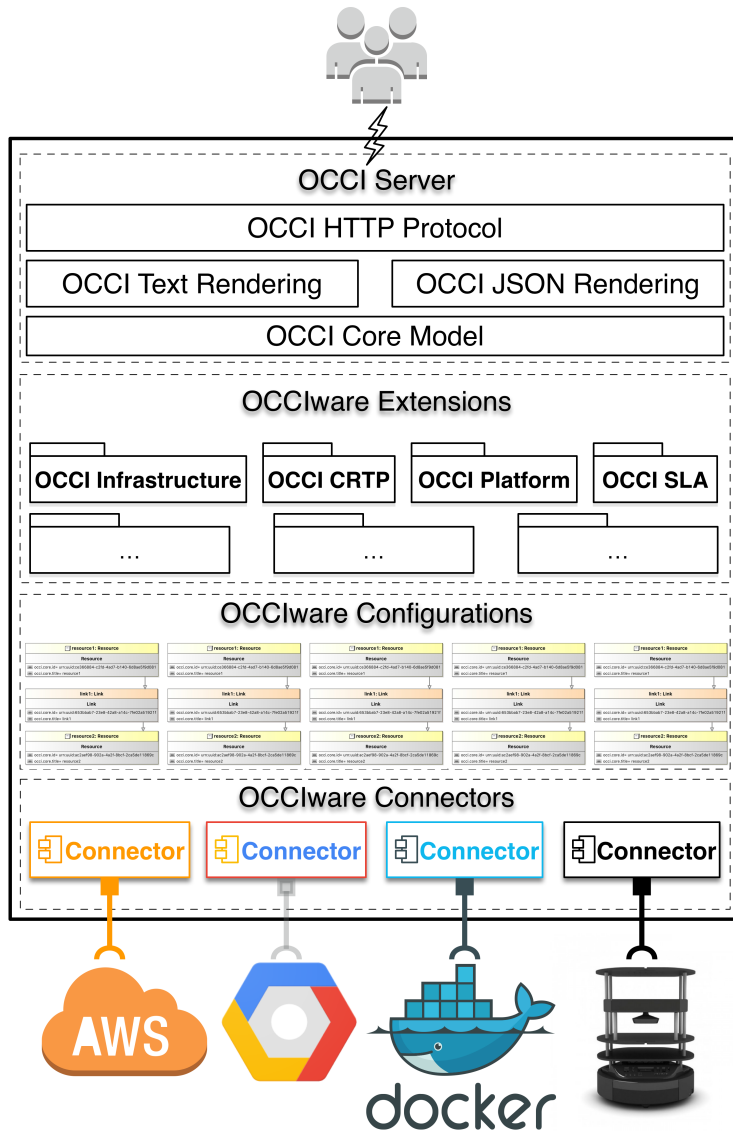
OCCI Server

OCCI HTTP Protocol

OCCI Text Rendering

OCCI JSON Rendering

OCCI Core Model

OCCIware Extensions

OCCI Infrastructure

OCCI CRTP

OCCI Platform

OCCI SLA

...

...

...

OCCIware Configurations

resource1: Resource

Resource

link1: Link

Link

resource2: Resource

Resource

resource1: Resource

Resource

link1: Link

Link

resource2: Resource

Resource

resource1: Resource

Resource

link1: Link

Link

resource2: Resource

Resource

resource1: Resource

Resource

link1: Link

Link

resource2: Resource

Resource

resource1: Resource

Resource

link1: Link

Link

resource2: Resource

Resource

OCCIware Connectors

Connector

Connector

Connector

Connector

AWS

docker